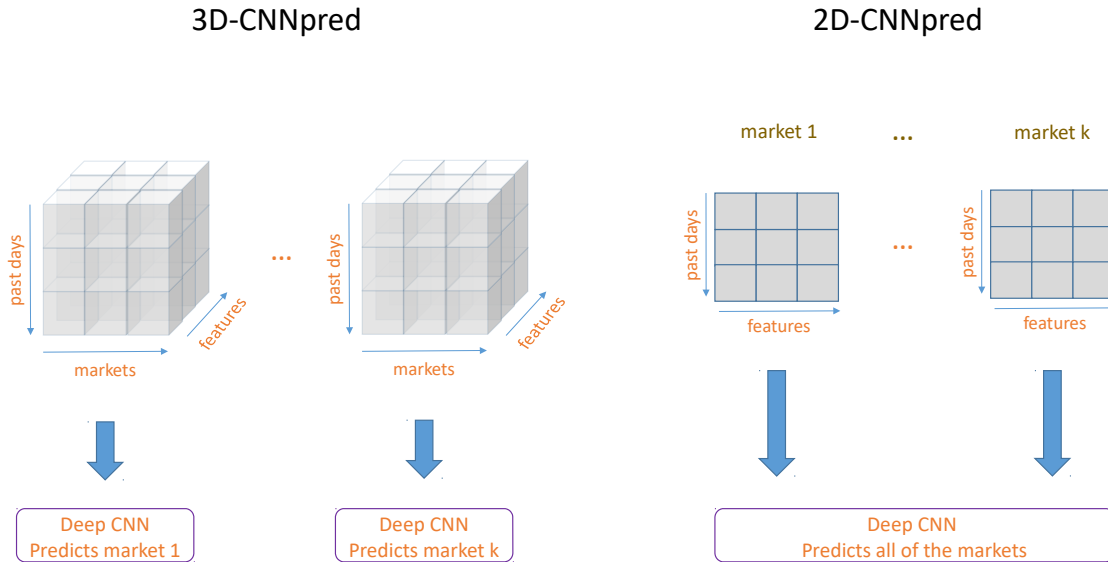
3D-CNNpred

past days
features
markets

...

past days
features
markets

Deep CNN
Predicts market 1

Deep CNN
Predicts market k

2D-CNNpred

market 1
...
market k

past days
features

...

past days
features

Deep CNN
Predicts all of the markets